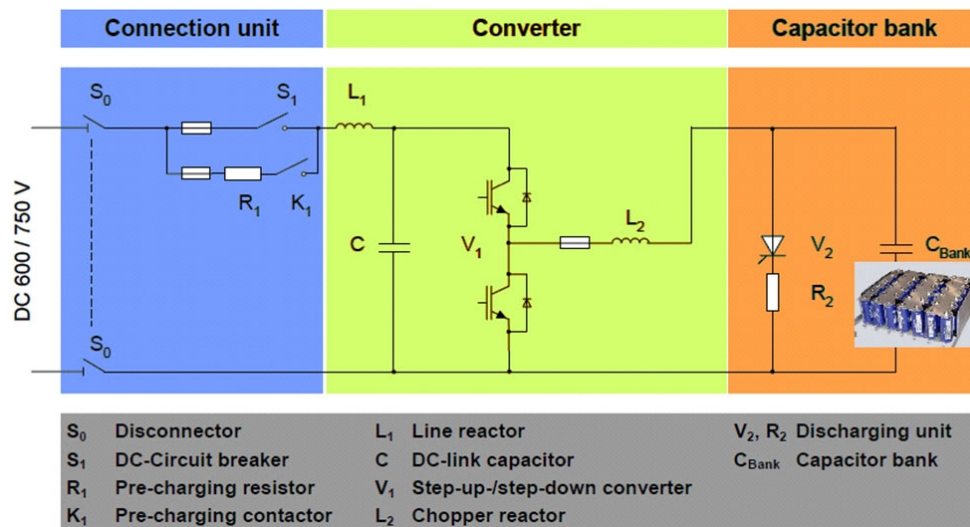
Connection unit

Converter

Capacitor bank

DC 600 / 750 V

$S_0$

$S_1$

$R_1$

$K_1$

$S_0$

$L_1$

C

$V_1$

$L_2$

$V_2$

$R_2$

$C_{Bank}$

| | | | | | |
|---|---|---|---|---|---|
| $S_0$ | Disconnector | $L_1$ | Line reactor | $V_2$, $R_2$ | Discharging unit |
| $S_1$ | DC-Circuit breaker | C | DC-link capacitor | $C_{Bank}$ | Capacitor bank |
| $R_1$ | Pre-charging resistor | $V_1$ | Step-up-/step-down converter | | |
| $K_1$ | Pre-charging contactor | $L_2$ | Chopper reactor | | |